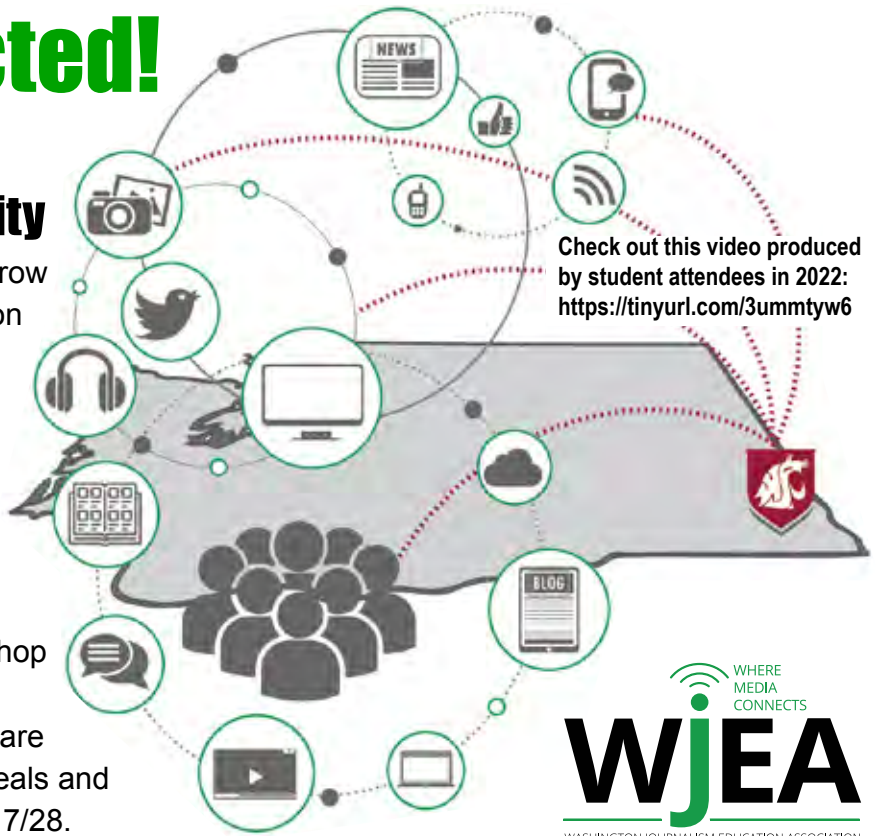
cted!

ity

row

on

NEWS

BLOG

Check out this video produced by student attendees in 2022: https://tinyurl.com/3ummtyw6

hop

are

eals and

7/28.

WHERE MEDIA CONNECTS

WJEA

WASHINGTON JOURNALISM EDUCATION ASSOCIATION